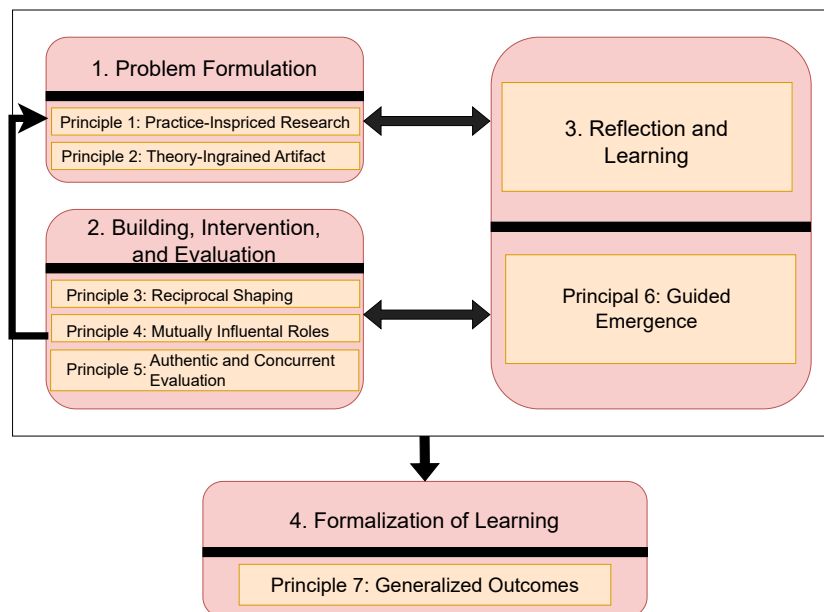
1. Problem Formulation

Principle 1: Practice-Inspriced Research

Principle 2: Theory-Ingrained Artifact

3. Reflection and Learning

2. Building, Intervention, and Evaluation

Principle 3: Reciprocal Shaping

Principle 4: Mutually Influental Roles

Principle 5: Authentic and Concurrent Evaluation

Principal 6: Guided Emergence

4. Formalization of Learning

Principle 7: Generalized Outcomes